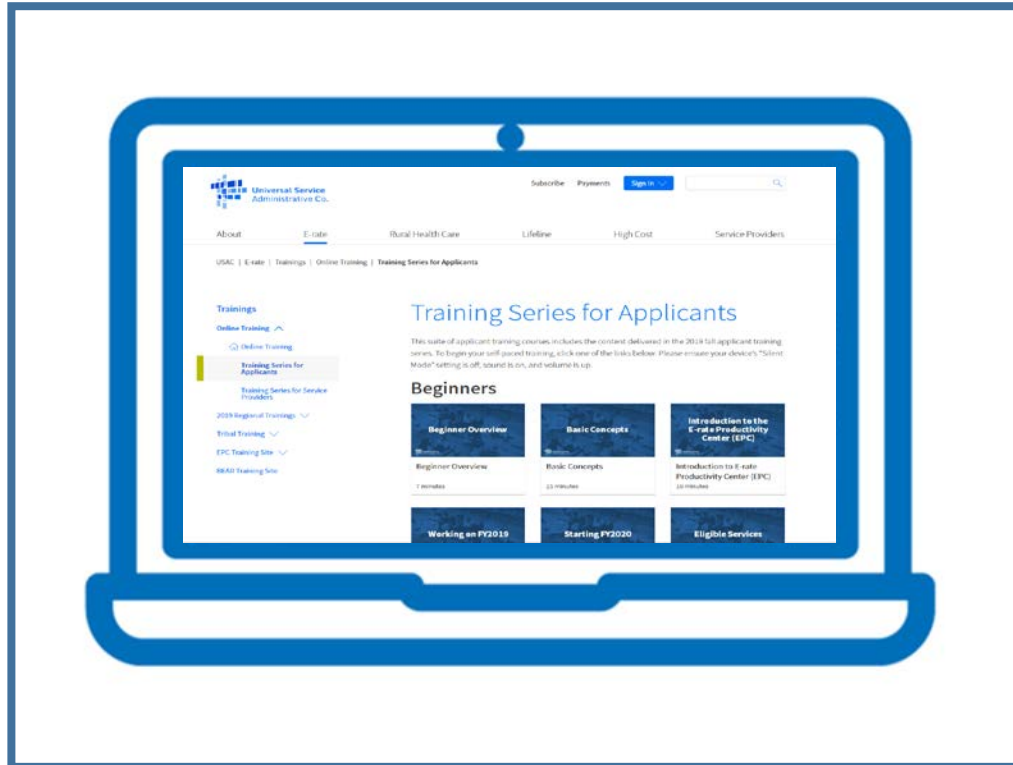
Universal Service Administrative Co.

Subscribe Payments Sign In

About E-rate Rural Health Care Lifeline High Cost Service Providers

USAC | E-rate | Trainings | Online Training | Training Series for Applicants

Trainings

Online Training

Online Training

Training Series for Applicants

Training Series for Service Providers

2019 Regional Trainings

Tribal Training

EPC Training Site

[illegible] Training Site

Training Series for Applicants

This suite of applicant training courses includes the content delivered in the 2019 fall applicant training series. To begin your self-paced training, click one of the links below. Please ensure your device's "Silent Mode" setting is off, sound is on, and volume is up.

Beginners

Beginner Overview

Beginner Overview

7 minutes

Basic Concepts

Basic Concepts

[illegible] minutes

Introduction to the E-rate Productivity Center (EPC)

Introduction to E-rate Productivity Center (EPC)

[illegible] minutes

Working on FY2019

Starting FY2020

Eligible Services